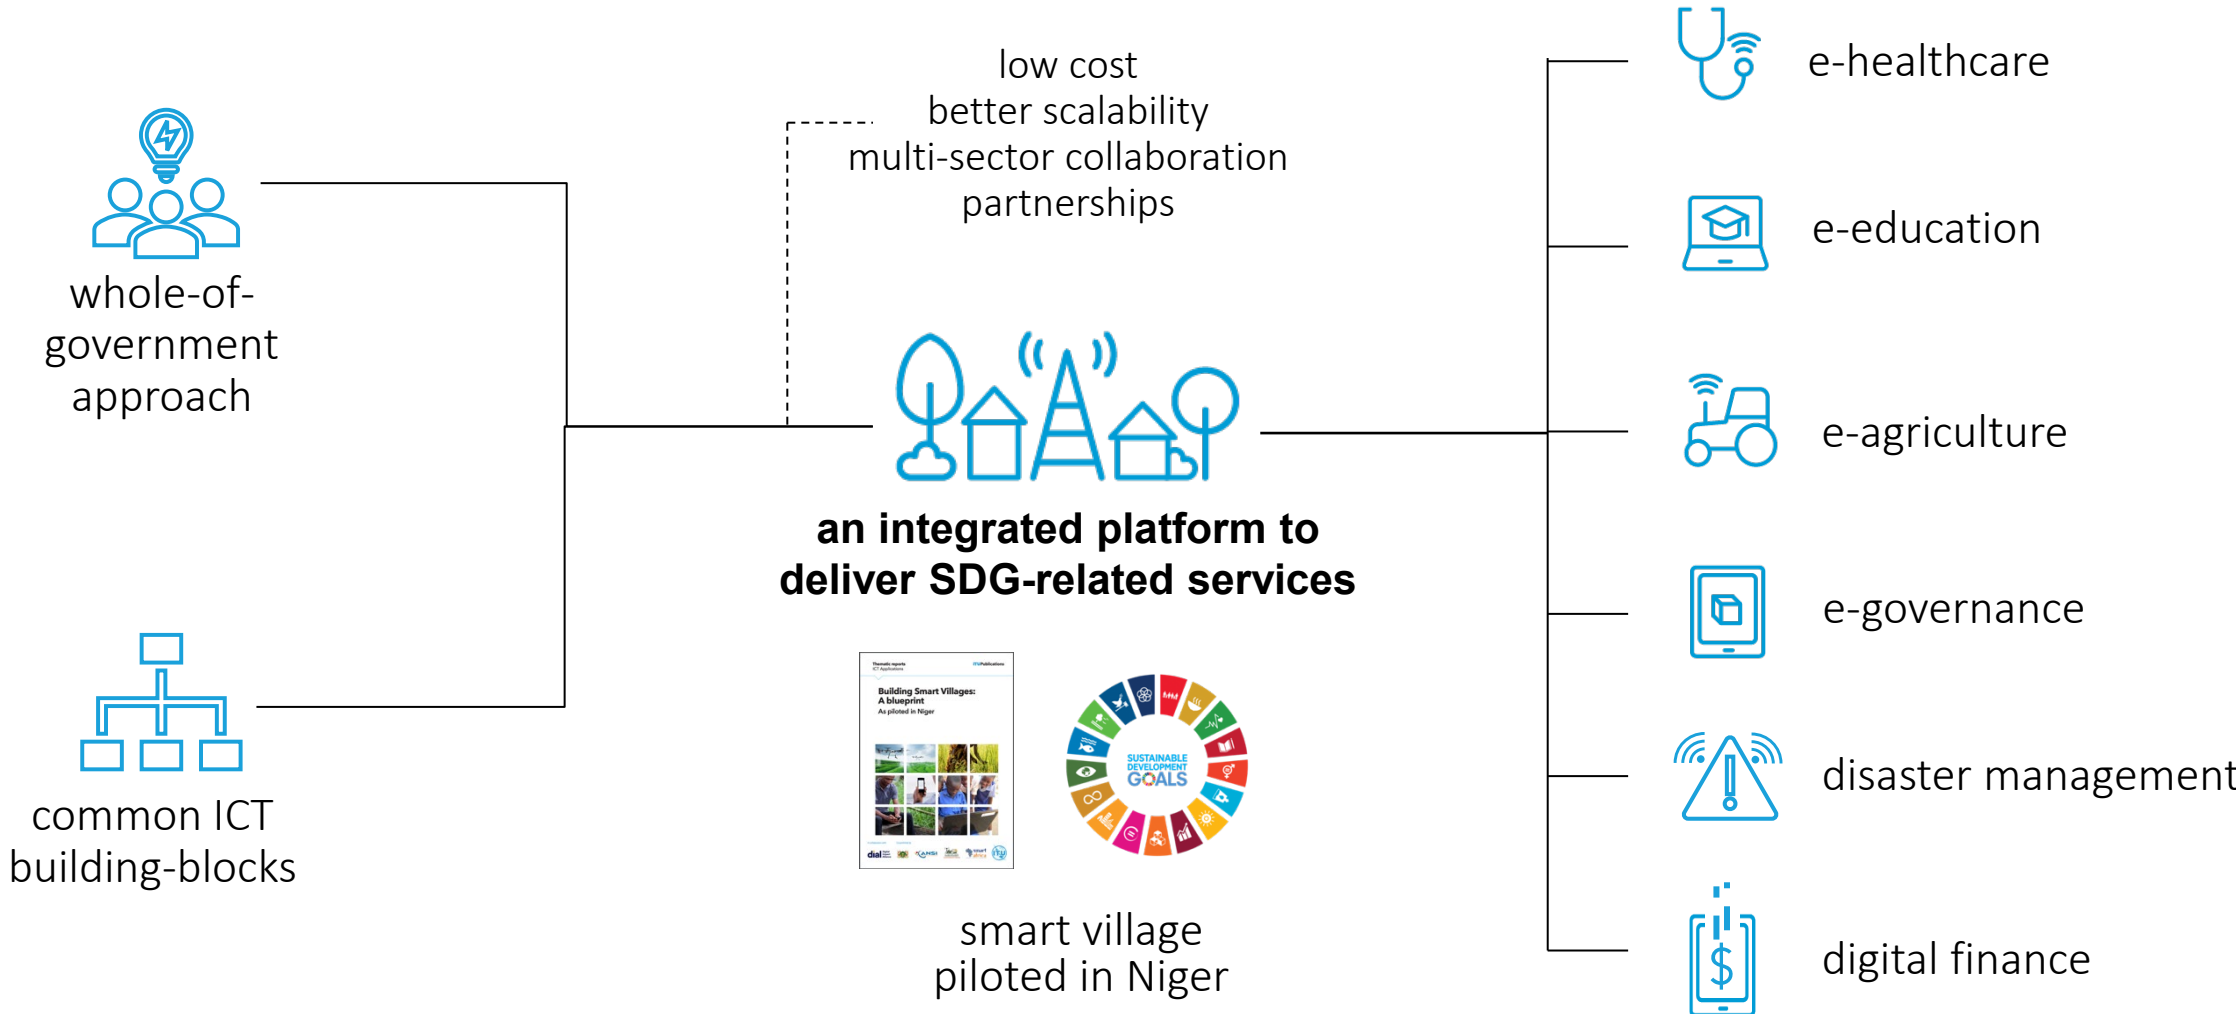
whole-of-government approach

common ICT building-blocks

low cost
better scalability
multi-sector collaboration
partnerships

an integrated platform to deliver SDG-related services

Thematic reports
ICT Applications

Building Smart Villages: A blueprint
As piloted in Niger

SUSTAINABLE DEVELOPMENT GOALS

smart village piloted in Niger

e-healthcare

e-education

e-agriculture

e-governance

disaster management

digital finance